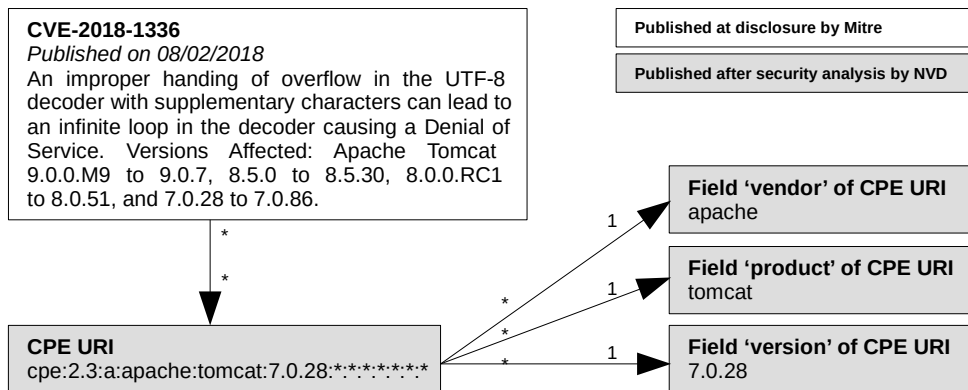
**CVE-2018-1336**
*Published on 08/02/2018*
An improper handing of overflow in the UTF-8 decoder with supplementary characters can lead to an infinite loop in the decoder causing a Denial of Service. Versions Affected: Apache Tomcat 9.0.0.M9 to 9.0.7, 8.5.0 to 8.5.30, 8.0.0.RC1 to 8.0.51, and 7.0.28 to 7.0.86.

Published at disclosure by Mitre

Published after security analysis by NVD

*

*

CPE URI
cpe:2.3:a:apache:tomcat:7.0.28:*:*:*:*:*:*:*

*
*
*

1
1
1

Field 'vendor' of CPE URI
apache

Field 'product' of CPE URI
tomcat

Field 'version' of CPE URI
7.0.28